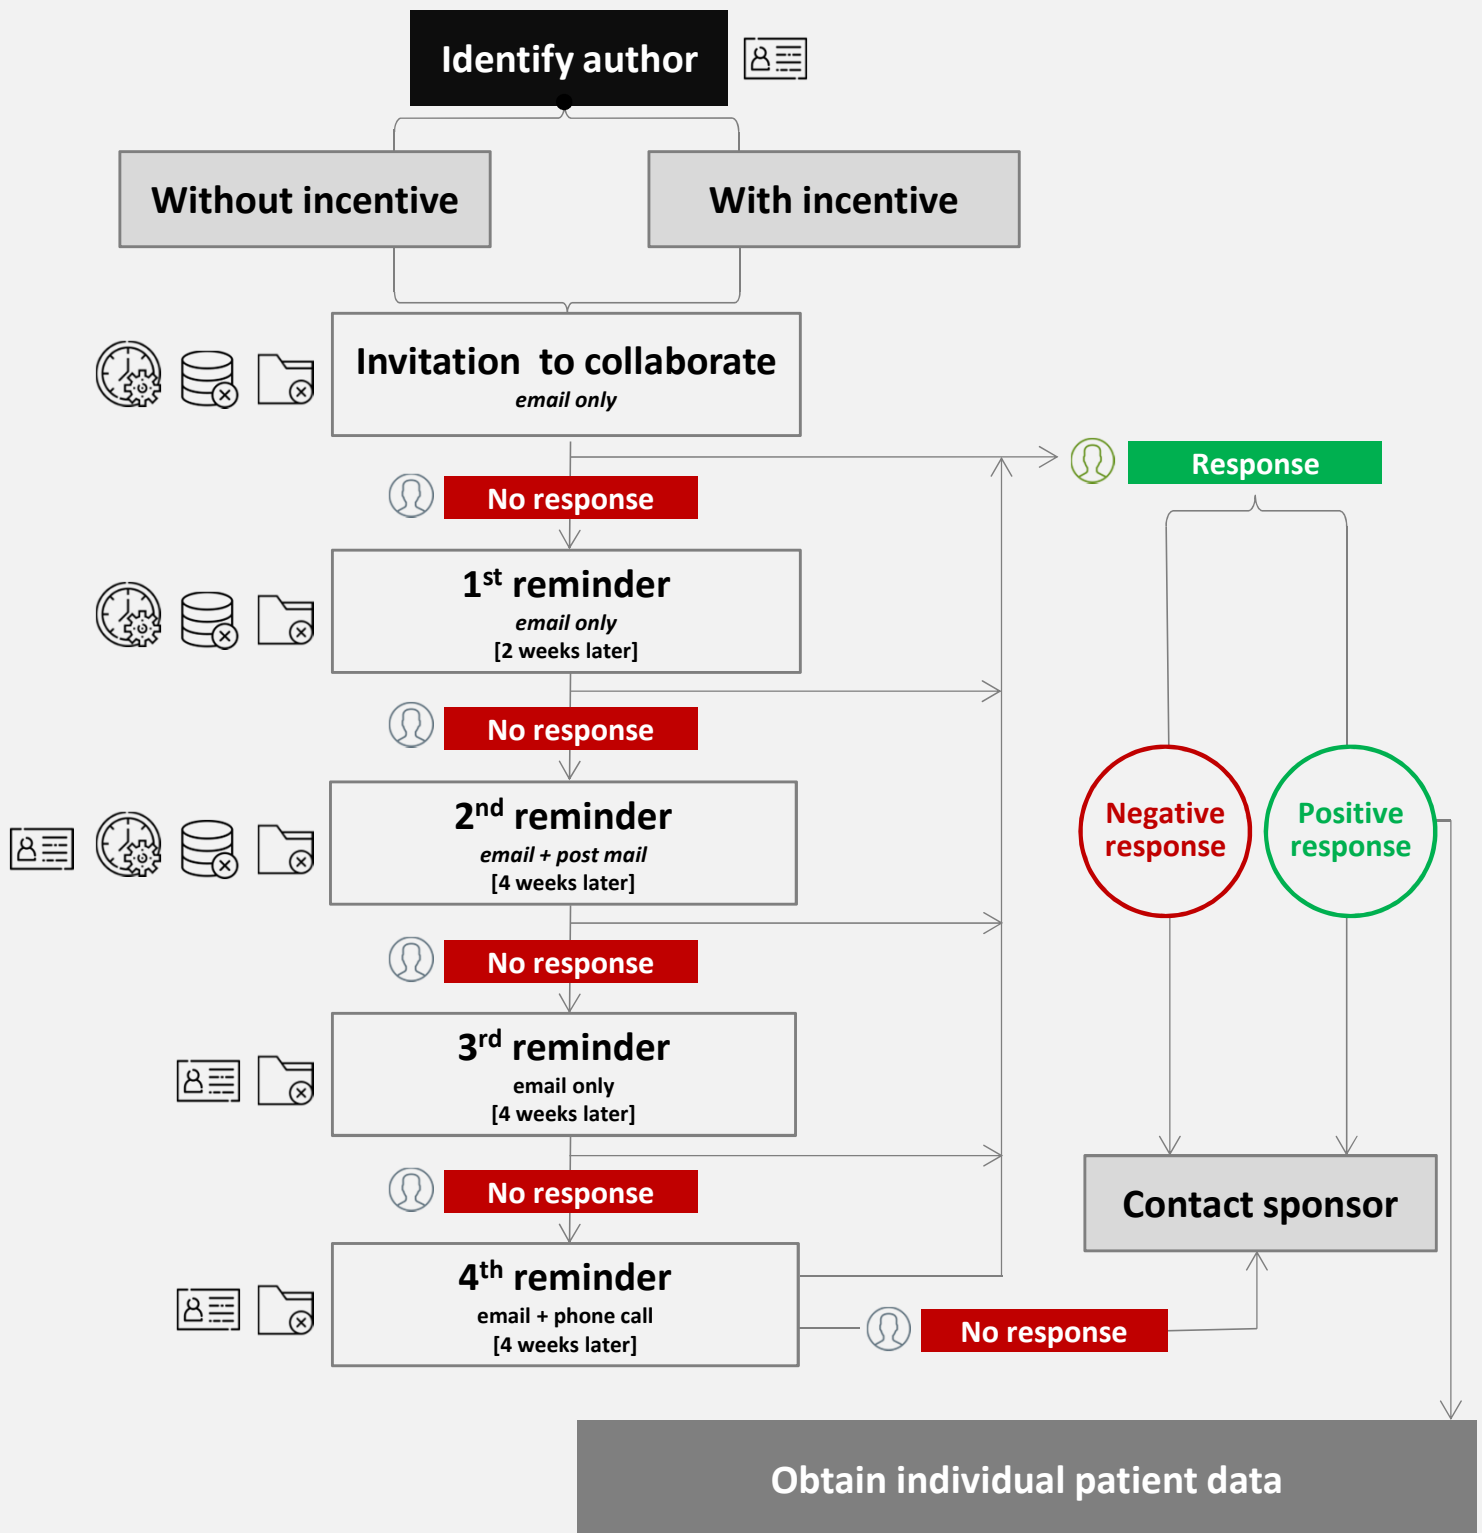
Identify author

Without incentive

With incentive

Invitation to collaborate
*email only*

Response

No response

1$^{st}$ reminder
*email only*
[2 weeks later]

No response

2$^{nd}$ reminder
*email + post mail*
[4 weeks later]

Negative response

Positive response

No response

3$^{rd}$ reminder
email only
[4 weeks later]

No response

Contact sponsor

4$^{th}$ reminder
email + phone call
[4 weeks later]

No response

Obtain individual patient data